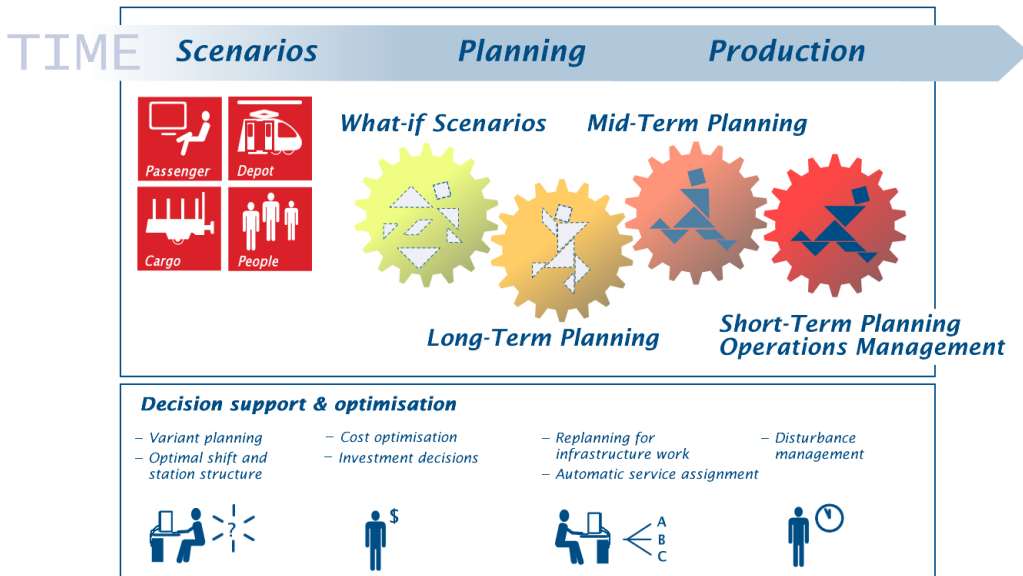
TIME Scenarios Planning Production

Passenger
Depot
Cargo
People

What-if Scenarios
Mid-Term Planning
Long-Term Planning
Short-Term Planning
Operations Management

Decision support & optimisation

– Variant planning
– Optimal shift and station structure

– Cost optimisation
– Investment decisions

– Replanning for infrastructure work
– Automatic service assignment

– Disturbance management

?
$
A
B
C